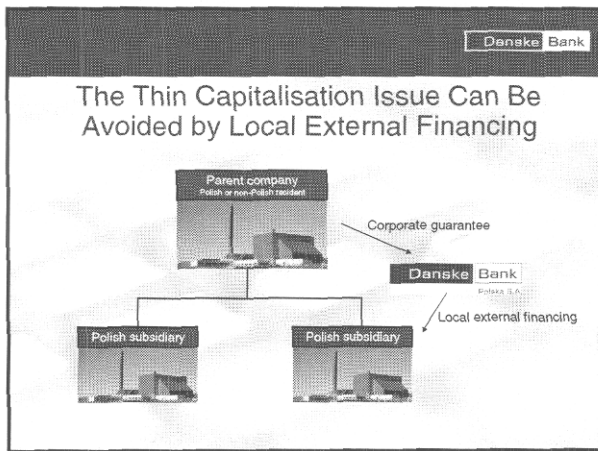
Danske Bank

The Thin Capitalisation Issue Can Be Avoided by Local External Financing

Parent company
Polish or non-Polish resident

Corporate guarantee

Danske Bank
Polska S.A.

Local external financing

Polish subsidiary

Polish subsidiary